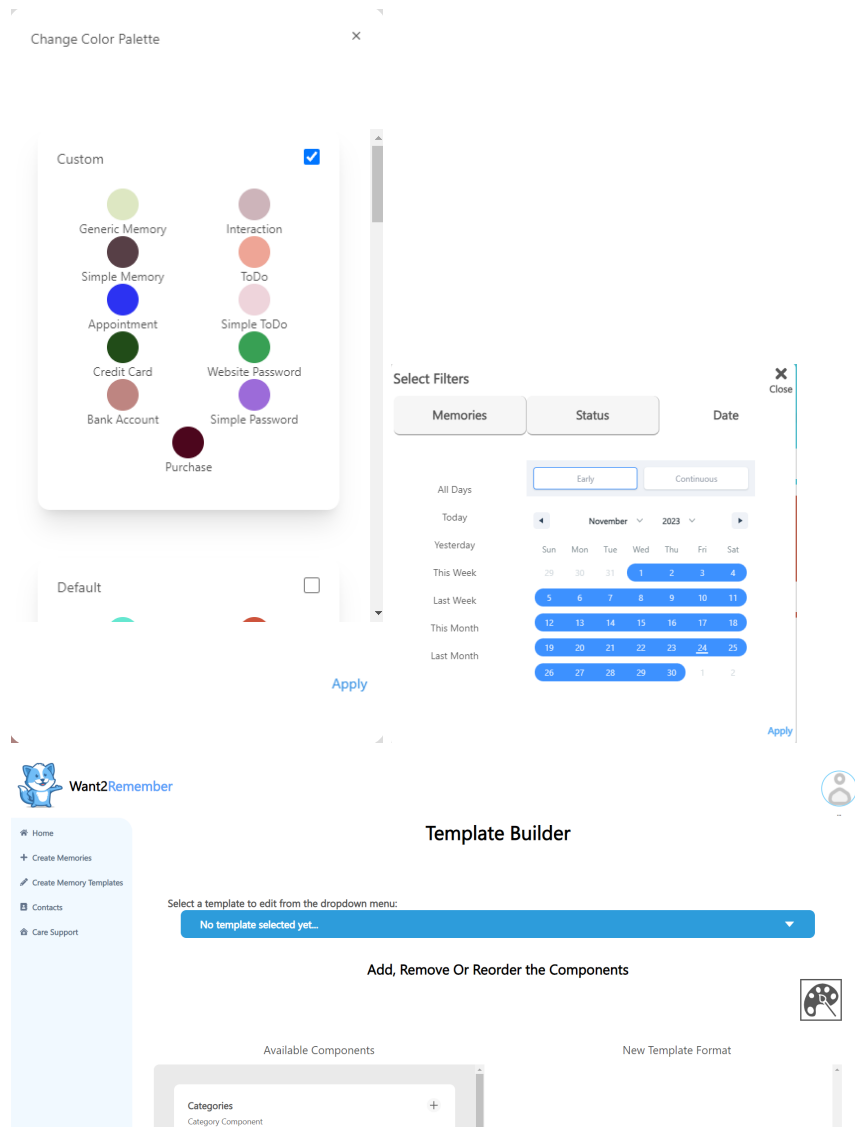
Change Color Palette ×

Custom

Generic Memory
Interaction
Simple Memory
ToDo
Appointment
Simple ToDo
Credit Card
Website Password
Bank Account
Simple Password
Purchase

Default

Apply

Select Filters
Close

Memories
Status
Date

All Days
Today
Yesterday
This Week
Last Week
This Month
Last Month

Early
Continuous

November 2023

| Sun | Mon | Tue | Wed | Thu | Fri | Sat |
|---|---|---|---|---|---|---|
| 29 | 30 | 31 | 1 | 2 | 3 | 4 |
| 5 | 6 | 7 | 8 | 9 | 10 | 11 |
| 12 | 13 | 14 | 15 | 16 | 17 | 18 |
| 19 | 20 | 21 | 22 | 23 | 24 | 25 |
| 26 | 27 | 28 | 29 | 30 | 1 | 2 |

Apply

Want2Remember

Home
Create Memories
Create Memory Templates
Contacts
Care Support

Template Builder

Select a template to edit from the dropdown menu:
No template selected yet...

Add, Remove Or Reorder the Components

Available Components
New Template Format

Categories
Category Component